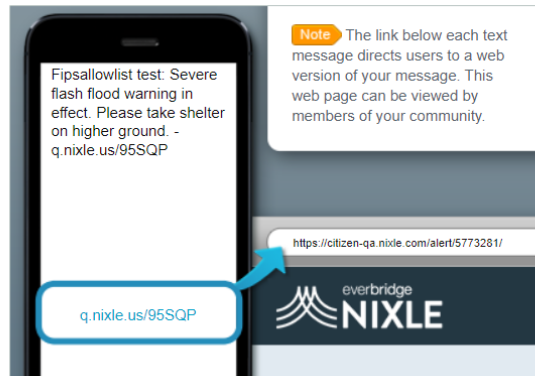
Fipsallowlist test: Severe flash flood warning in effect. Please take shelter on higher ground. - q.nixle.us/95SQP

Note The link below each text message directs users to a web version of your message. This web page can be viewed by members of your community.

https://citizen-qa.nixle.com/alert/5773281/

q.nixle.us/95SQP

everbridge
NIXLE